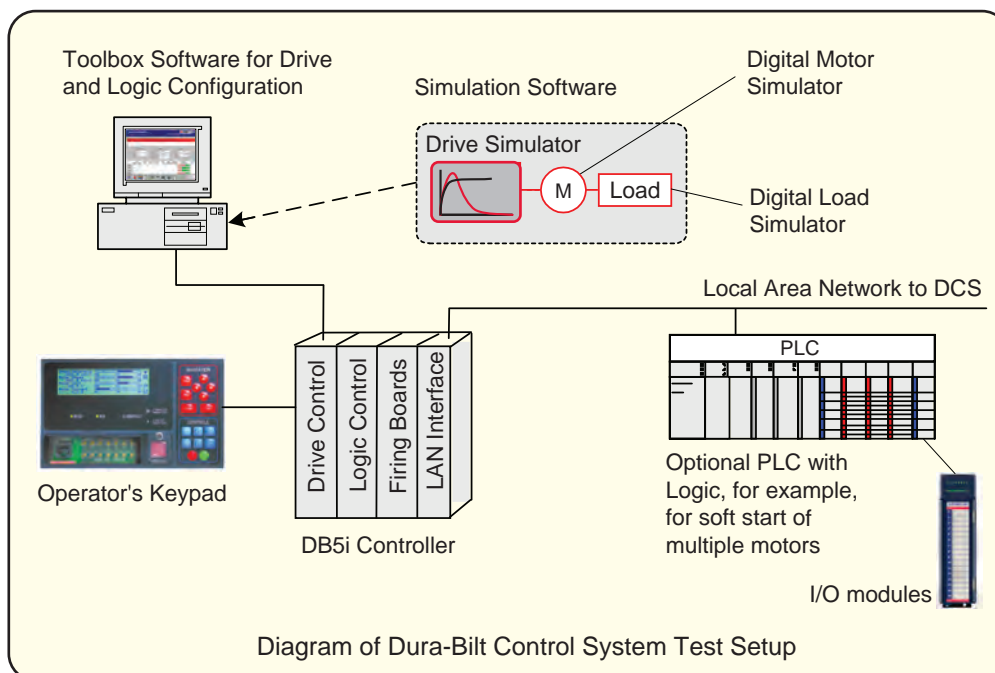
Toolbox Software for Drive and Logic Configuration

Simulation Software

Digital Motor Simulator

Drive Simulator

M

Load

Digital Load Simulator

Local Area Network to DCS

PLC

Drive Control

Logic Control

Firing Boards

LAN Interface

Operator's Keypad

DB5i Controller

Optional PLC with Logic, for example, for soft start of multiple motors

I/O modules

Diagram of Dura-Bilt Control System Test Setup